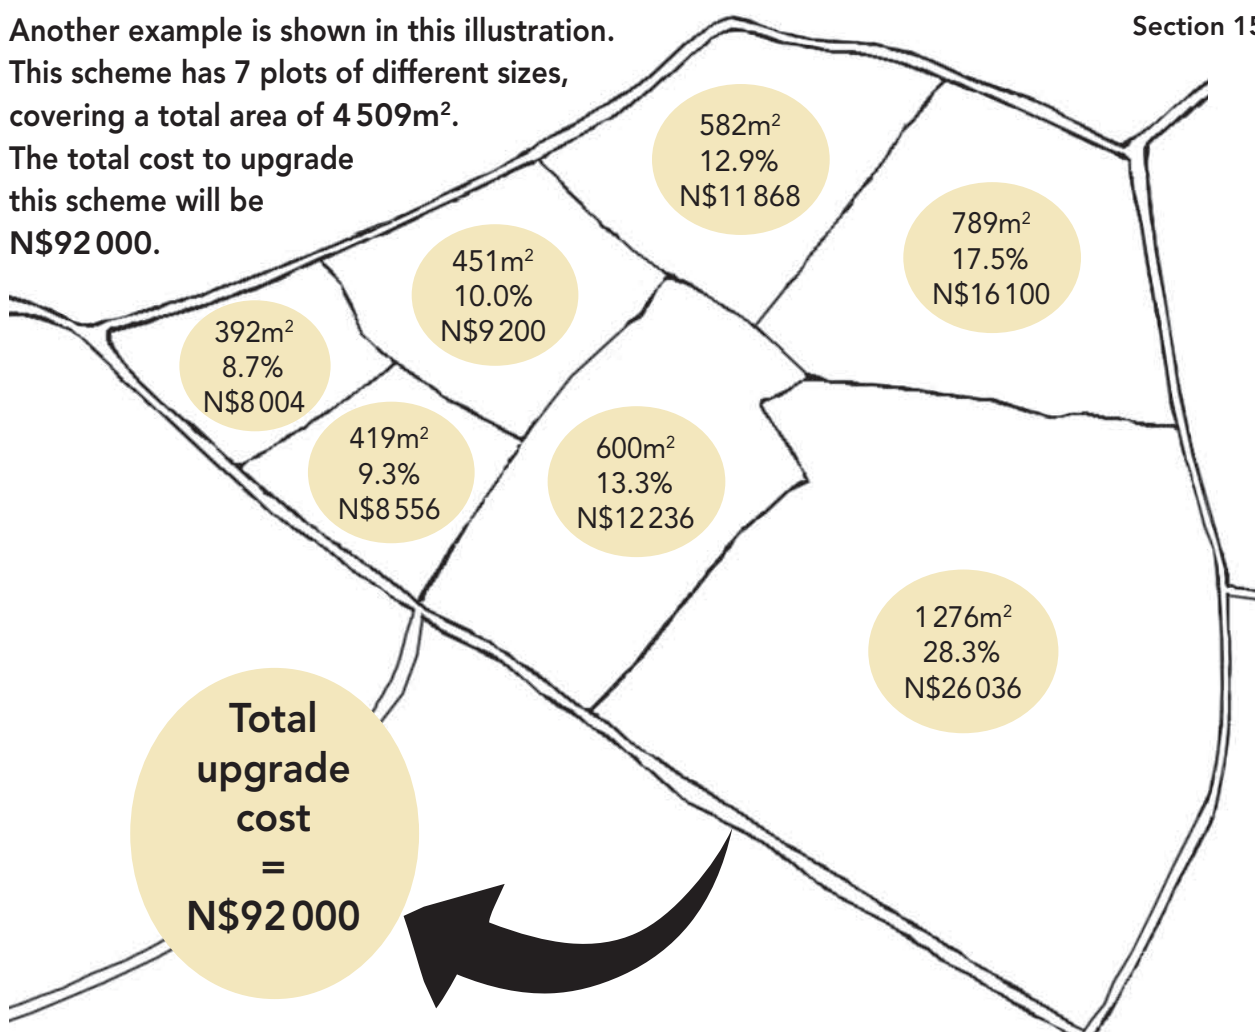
Section 15

Another example is shown in this illustration. This scheme has 7 plots of different sizes, covering a total area of 4 509m$^2$. The total cost to upgrade this scheme will be N\$92 000.

582m$^2$
12.9%
N\$11 868

789m$^2$
17.5%
N\$16 100

451m$^2$
10.0%
N\$9 200

392m$^2$
8.7%
N\$8 004

419m$^2$
9.3%
N\$8 556

600m$^2$
13.3%
N\$12 236

1 276m$^2$
28.3%
N\$26 036

Total upgrade cost = N\$92 000